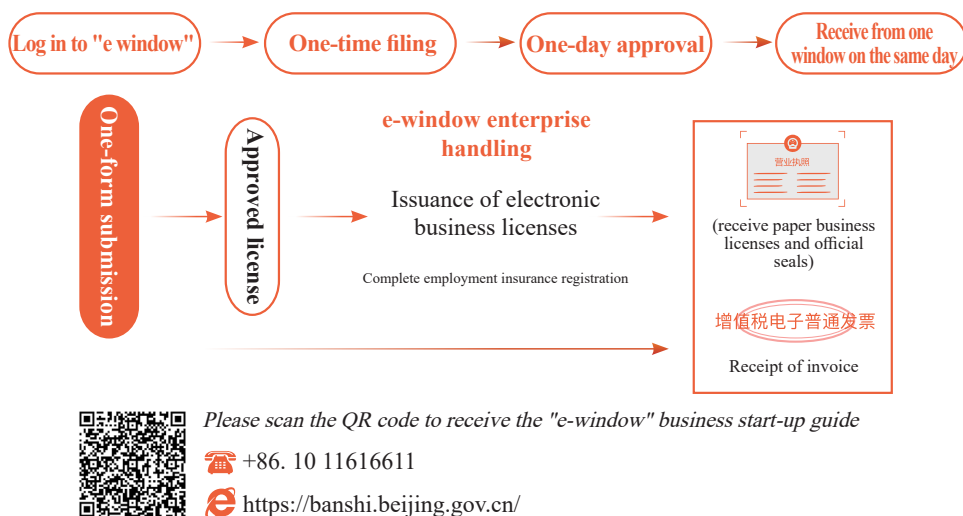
Log in to "e window"

One-time filing

One-day approval

Receive from one window on the same day

One-form submission

Approved license

e-window enterprise handling

Issuance of electronic business licenses

Complete employment insurance registration

营业执照

(receive paper business licenses and official seals)

增值税电子普通发票

Receipt of invoice

Please scan the QR code to receive the "e-window" business start-up guide

+86. 10 11616611

https://banshi.beijing.gov.cn/